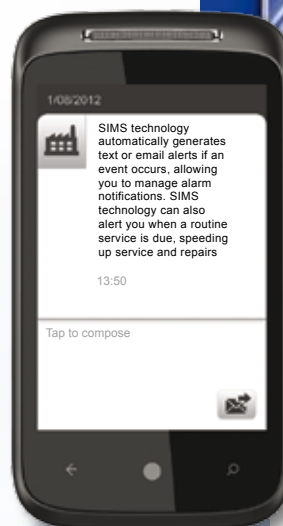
1/08/2012

SIMS technology automatically generates text or email alerts if an event occurs, allowing you to manage alarm notifications. SIMS technology can also alert you when a routine service is due, speeding up service and repairs

13:50

Tap to compose